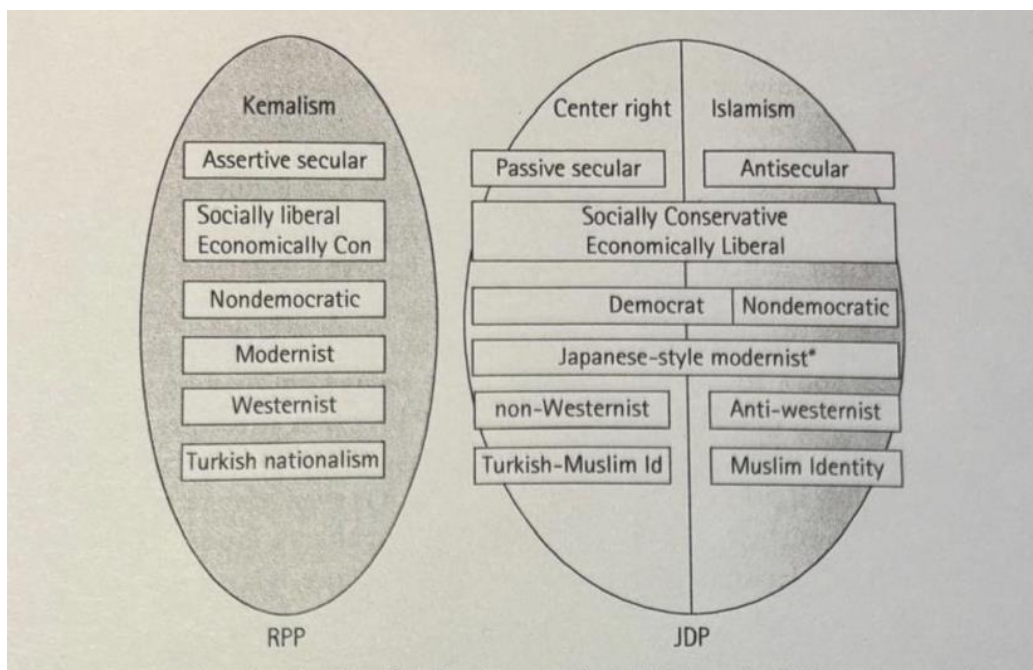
Kemalism

Assertive secular

Socially liberal
Economically Con

Nondemocratic

Modernist

Westernist

Turkish nationalism

RPP

Center right

Islamism

Passive secular

Antisecular

Socially Conservative
Economically Liberal

Democrat

Nondemocratic

Japanese-style modernist*

non-Westernist

Anti-westernist

Turkish-Muslim Id

Muslim Identity

JDP